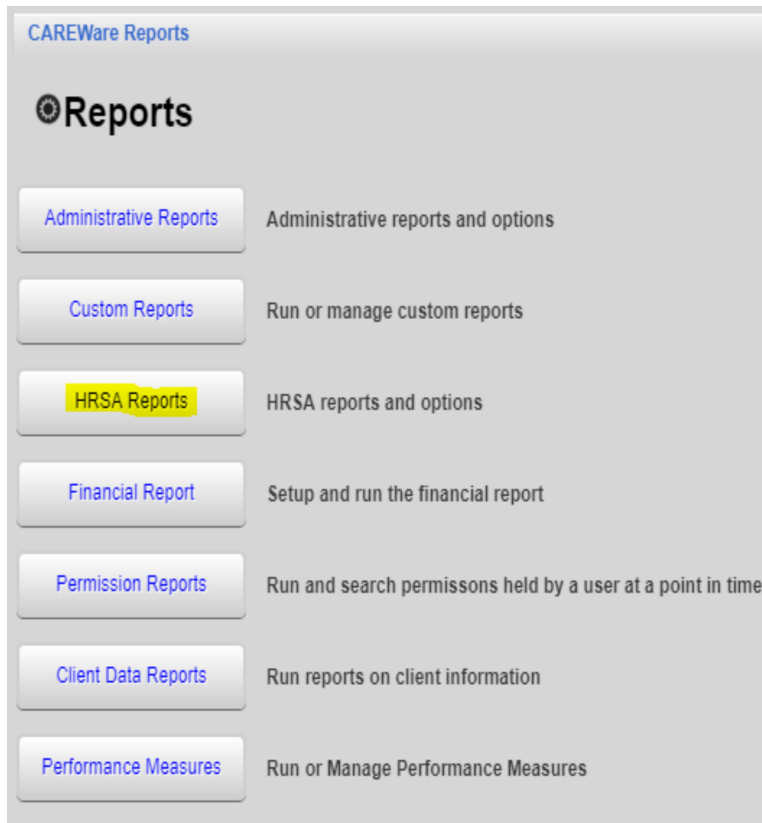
CAREWare Reports

Reports

Administrative Reports
Administrative reports and options

Custom Reports
Run or manage custom reports

HRSA Reports
HRSA reports and options

Financial Report
Setup and run the financial report

Permission Reports
Run and search permissons held by a user at a point in time

Client Data Reports
Run reports on client information

Performance Measures
Run or Manage Performance Measures